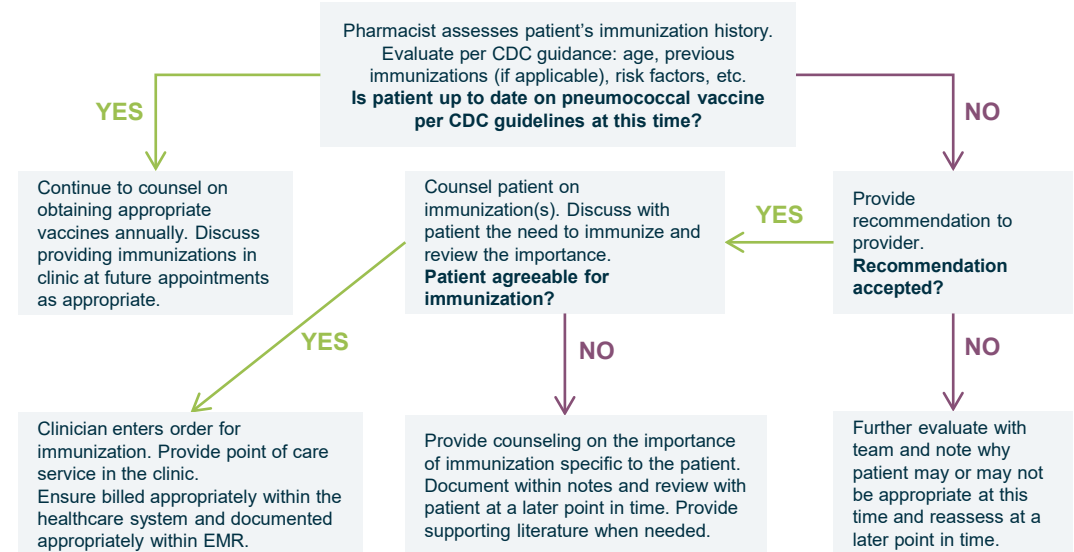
Pharmacist assesses patient's immunization history. Evaluate per CDC guidance: age, previous immunizations (if applicable), risk factors, etc.
**Is patient up to date on pneumococcal vaccine per CDC guidelines at this time?**

YES

NO

Continue to counsel on obtaining appropriate vaccines annually. Discuss providing immunizations in clinic at future appointments as appropriate.

Counsel patient on immunization(s). Discuss with patient the need to immunize and review the importance.
**Patient agreeable for immunization?**

YES

Provide recommendation to provider.
**Recommendation accepted?**

YES

NO

NO

Clinician enters order for immunization. Provide point of care service in the clinic.
Ensure billed appropriately within the healthcare system and documented appropriately within EMR.

Provide counseling on the importance of immunization specific to the patient. Document within notes and review with patient at a later point in time. Provide supporting literature when needed.

Further evaluate with team and note why patient may or may not be appropriate at this time and reassess at a later point in time.